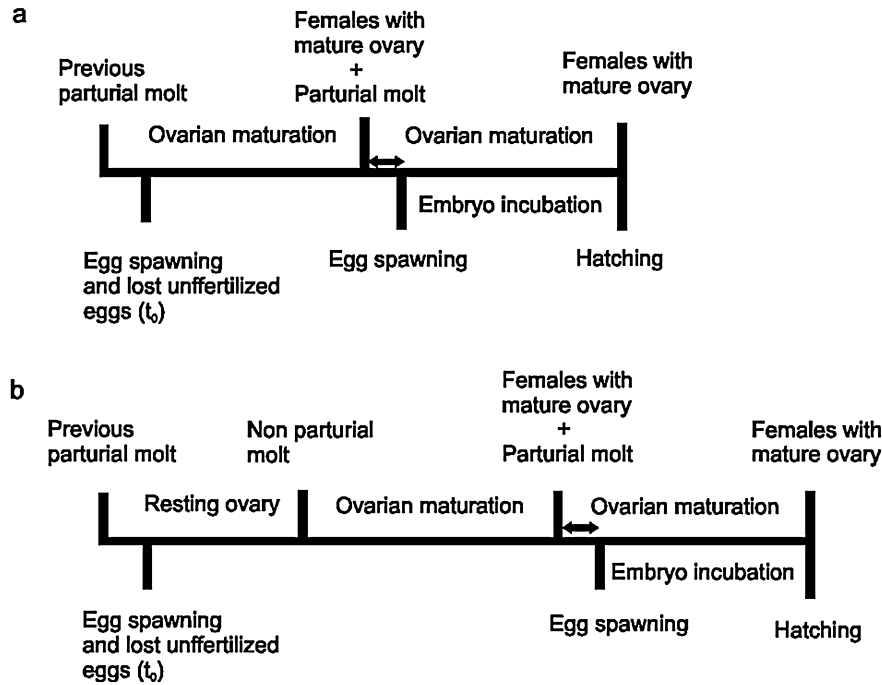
a

Previous partürial molt

Females with mature ovary + Parturial molt

Females with mature ovary

Ovarian maturation

Ovarian maturation

Embryo incubation

Egg spawning and lost unffertilized eggs ($t_0$)

Egg spawning

Hatching

b

Previous parturial molt

Non parturial molt

Females with mature ovary + Parturial molt

Females with mature ovary

Resting ovary

Ovarian maturation

Ovarian maturation

Embryo incubation

Egg spawning and lost unffertilized eggs ($t_0$)

Egg spawning

Hatching